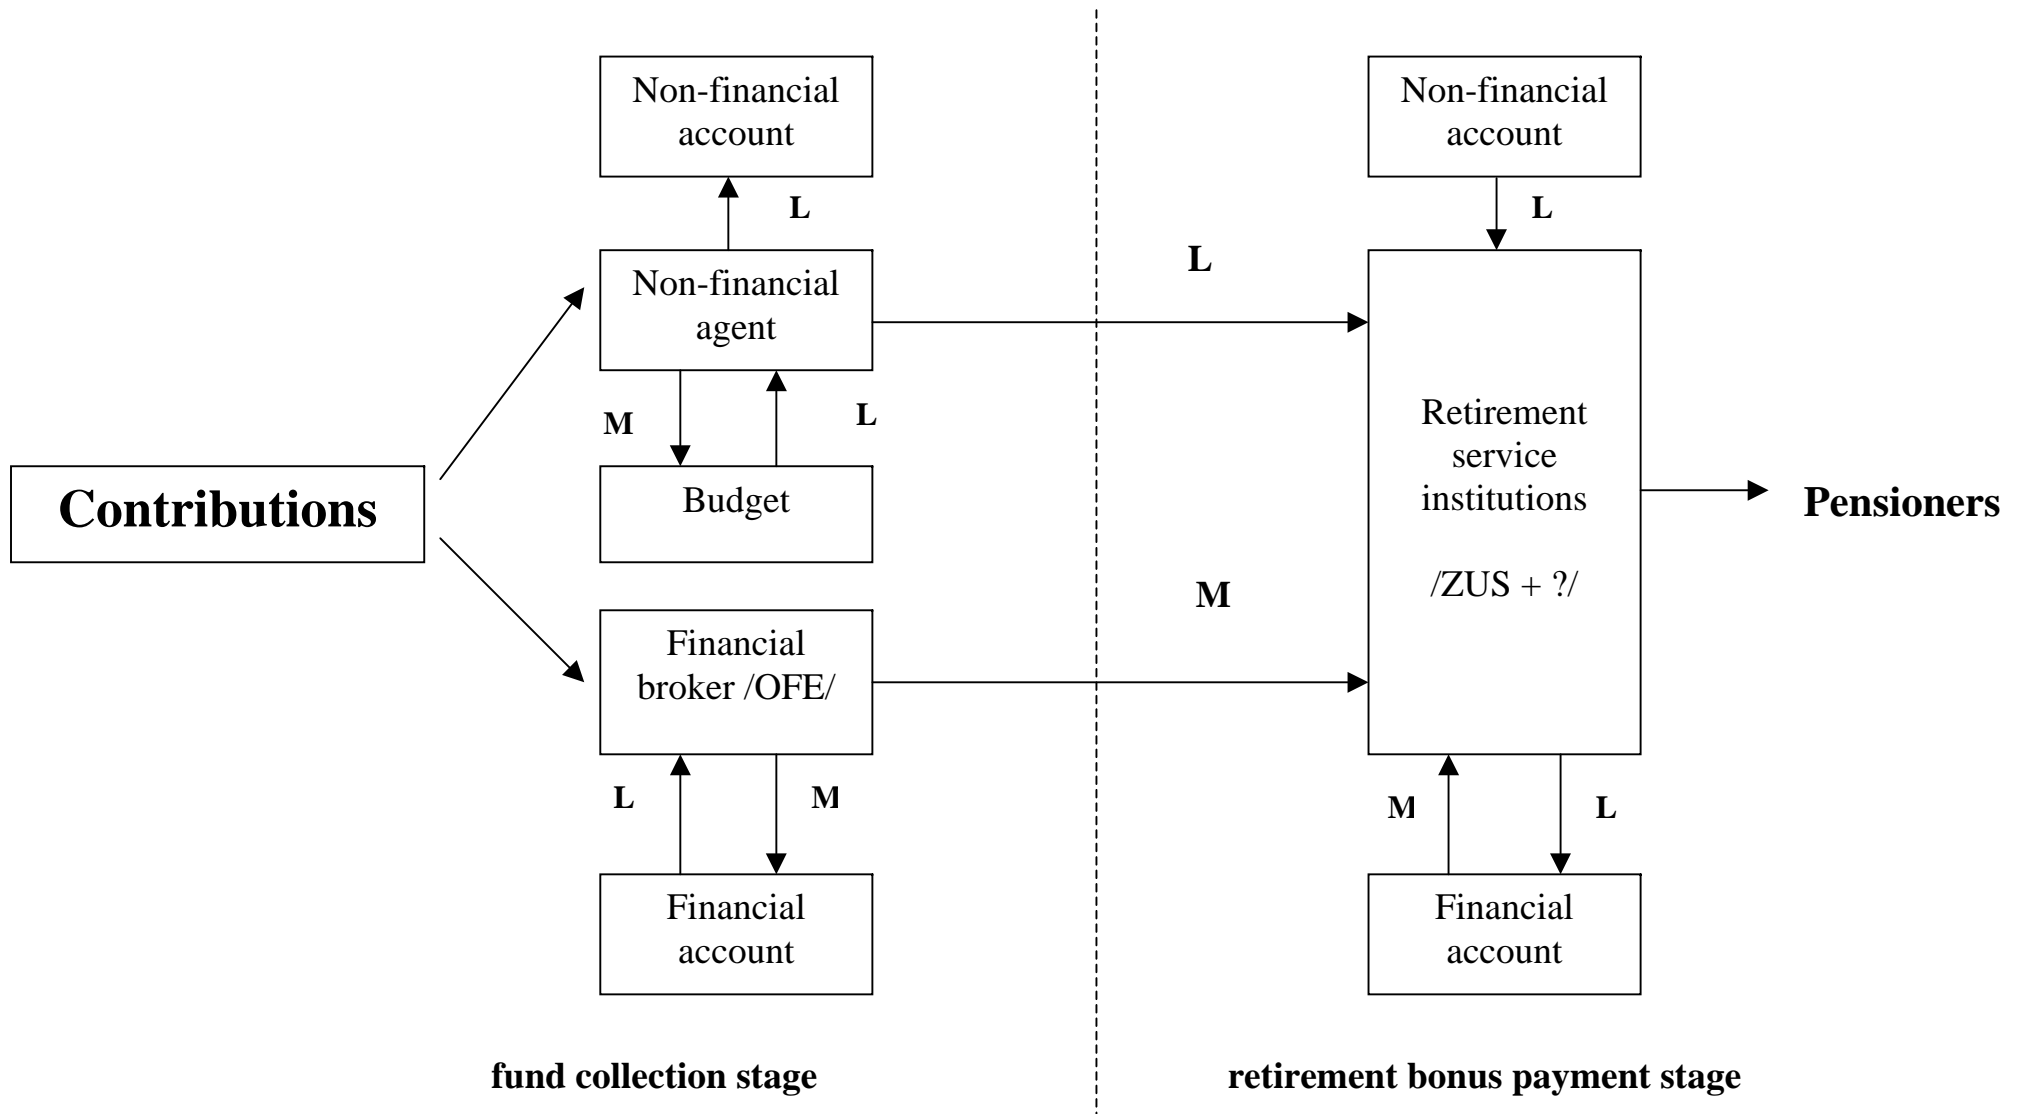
Non-financial account

L

Non-financial agent

M

L

Contributions

Budget

Financial broker /OFE/

L

M

Financial account

L

Non-financial account

L

Retirement service institutions

/ZUS + ?/

Pensioners

M

M

L

Financial account

fund collection stage

retirement bonus payment stage